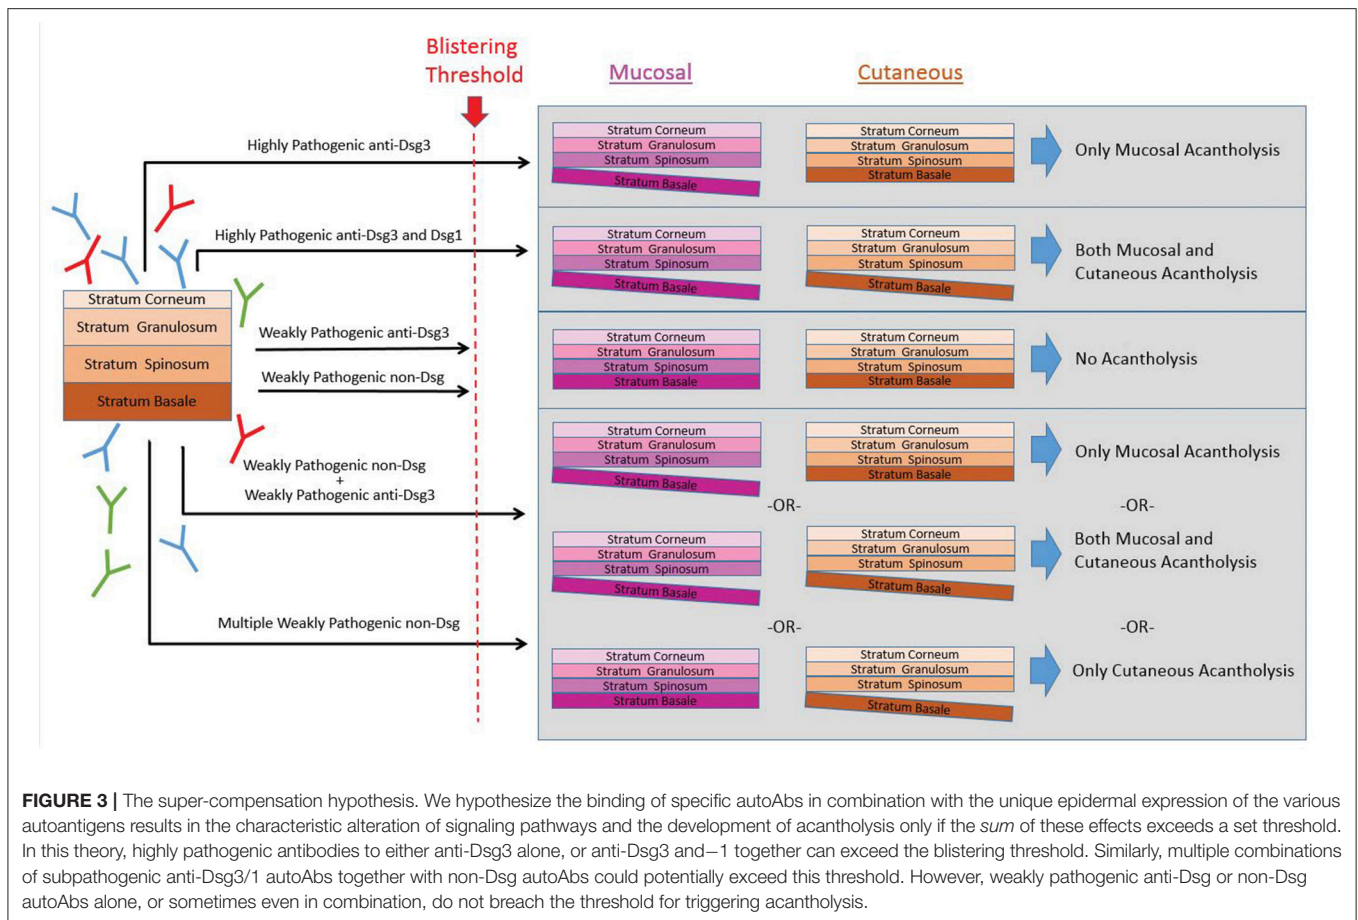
Blistering Threshold

Mucosal

Cutaneous

Highly Pathogenic anti-Dsg3

Stratum Corneum
Stratum Granulosum
Stratum Spinosum
Stratum Basale

Stratum Corneum
Stratum Granulosum
Stratum Spinosum
Stratum Basale

Only Mucosal Acantholysis

Highly Pathogenic anti-Dsg3 and Dsg1

Stratum Corneum
Stratum Granulosum
Stratum Spinosum
Stratum Basale

Stratum Corneum
Stratum Granulosum
Stratum Spinosum
Stratum Basale

Both Mucosal and Cutaneous Acantholysis

Stratum Corneum
Stratum Granulosum
Stratum Spinosum
Stratum Basale

Weakly Pathogenic anti-Dsg3

Weakly Pathogenic non-Dsg

Stratum Corneum
Stratum Granulosum
Stratum Spinosum
Stratum Basale

Stratum Corneum
Stratum Granulosum
Stratum Spinosum
Stratum Basale

No Acantholysis

Weakly Pathogenic non-Dsg
+
Weakly Pathogenic anti-Dsg3

Stratum Corneum
Stratum Granulosum
Stratum Spinosum
Stratum Basale

Stratum Corneum
Stratum Granulosum
Stratum Spinosum
Stratum Basale

Only Mucosal Acantholysis

-OR-

-OR-

Stratum Corneum
Stratum Granulosum
Stratum Spinosum
Stratum Basale

Stratum Corneum
Stratum Granulosum
Stratum Spinosum
Stratum Basale

Both Mucosal and Cutaneous Acantholysis

Multiple Weakly Pathogenic non-Dsg

-OR-

-OR-

Stratum Corneum
Stratum Granulosum
Stratum Spinosum
Stratum Basale

Stratum Corneum
Stratum Granulosum
Stratum Spinosum
Stratum Basale

Only Cutaneous Acantholysis

**FIGURE 3 |** The super-compensation hypothesis. We hypothesize the binding of specific autoAbs in combination with the unique epidermal expression of the various autoantigens results in the characteristic alteration of signaling pathways and the development of acantholysis only if the *sum* of these effects exceeds a set threshold. In this theory, highly pathogenic antibodies to either anti-Dsg3 alone, or anti-Dsg3 and−1 together can exceed the blistering threshold. Similarly, multiple combinations of subpathogenic anti-Dsg3/1 autoAbs together with non-Dsg autoAbs could potentially exceed this threshold. However, weakly pathogenic anti-Dsg or non-Dsg autoAbs alone, or sometimes even in combination, do not breach the threshold for triggering acantholysis.